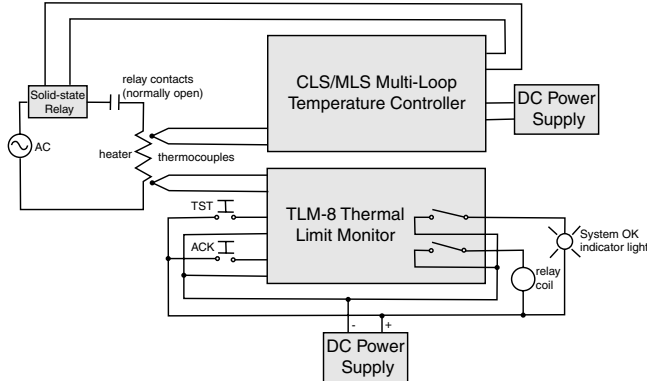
Solid-state Relay

relay contacts (normally open)

CLS/MLS Multi-Loop Temperature Controller

DC Power Supply

AC

heater

thermocouples

TST

ACK

TLM-8 Thermal Limit Monitor

System OK indicator light

relay coil

-

+

DC Power Supply